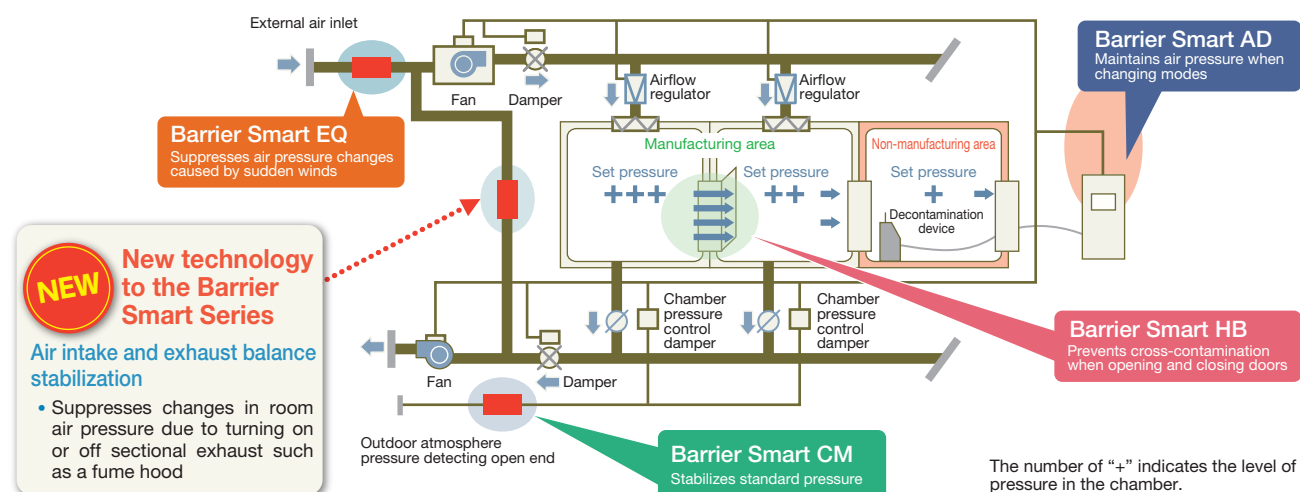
External air inlet

Fan

Damper

Airflow regulator

Airflow regulator

Barrier Smart AD
Maintains air pressure when changing modes

Barrier Smart EQ
Suppresses air pressure changes caused by sudden winds

Manufacturing area

Non-manufacturing area

Set pressure
+++

Set pressure
++

Set pressure
+

Decontamination device

NEW

New technology to the Barrier Smart Series

Air intake and exhaust balance stabilization

• Suppresses changes in room air pressure due to turning on or off sectional exhaust such as a fume hood

Chamber pressure control damper

Chamber pressure control damper

Barrier Smart HB
Prevents cross-contamination when opening and closing doors

Fan

Damper

Outdoor atmosphere pressure detecting open end

Barrier Smart CM
Stabilizes standard pressure

The number of “+” indicates the level of pressure in the chamber.